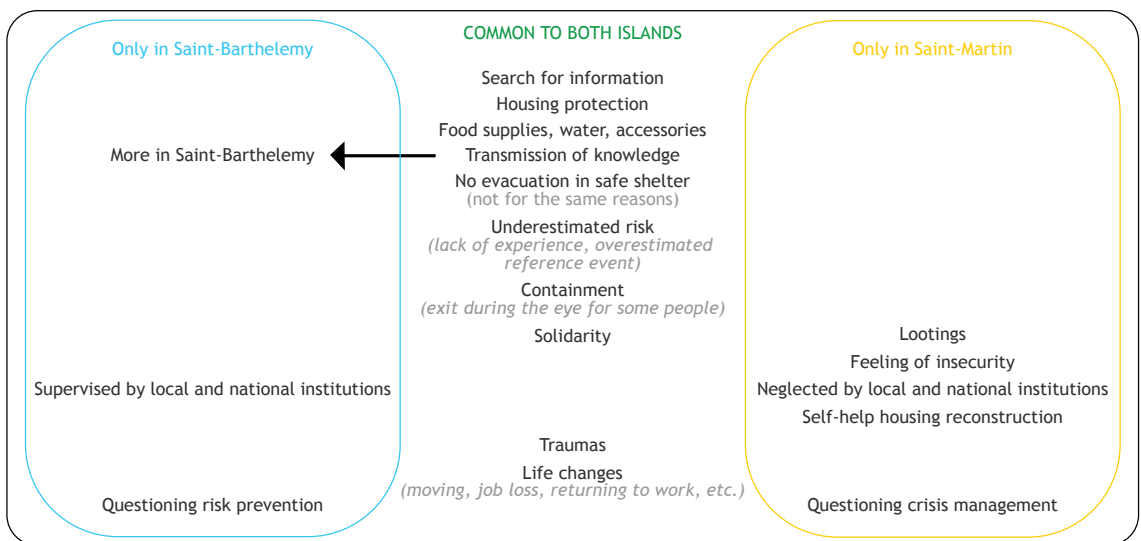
Only in Saint-Barthelemy

COMMON TO BOTH ISLANDS

Only in Saint-Martin

Search for information
Housing protection
Food supplies, water, accessories

More in Saint-Barthelemy

Transmission of knowledge
No evacuation in safe shelter
(not for the same reasons)
Underestimated risk
(lack of experience, overestimated reference event)
Containment
(exit during the eye for some people)
Solidarity

Lootings
Feeling of insecurity

Supervised by local and national institutions

Neglected by local and national institutions
Self-help housing reconstruction

Traumas
Life changes
(moving, job loss, returning to work, etc.)

Questioning risk prevention

Questioning crisis management